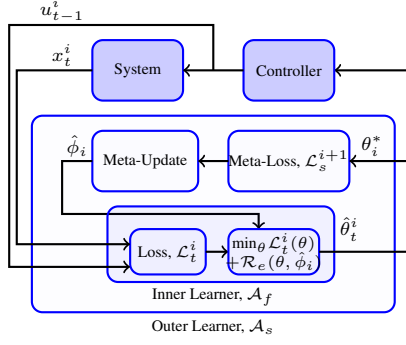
$u_{t-1}^i$

$x_t^i$

System

Controller

$\hat{\phi}_i$

Meta-Update

Meta-Loss, $\mathcal{L}_s^{i+1}$

$\theta_i^*$

$\hat{\theta}_t^i$

Loss, $\mathcal{L}_t^i$

$\min_\theta \mathcal{L}_t^i(\theta)$
$+\mathcal{R}_e(\theta, \hat{\phi}_i)$

Inner Learner, $\mathcal{A}_f$

Outer Learner, $\mathcal{A}_s$